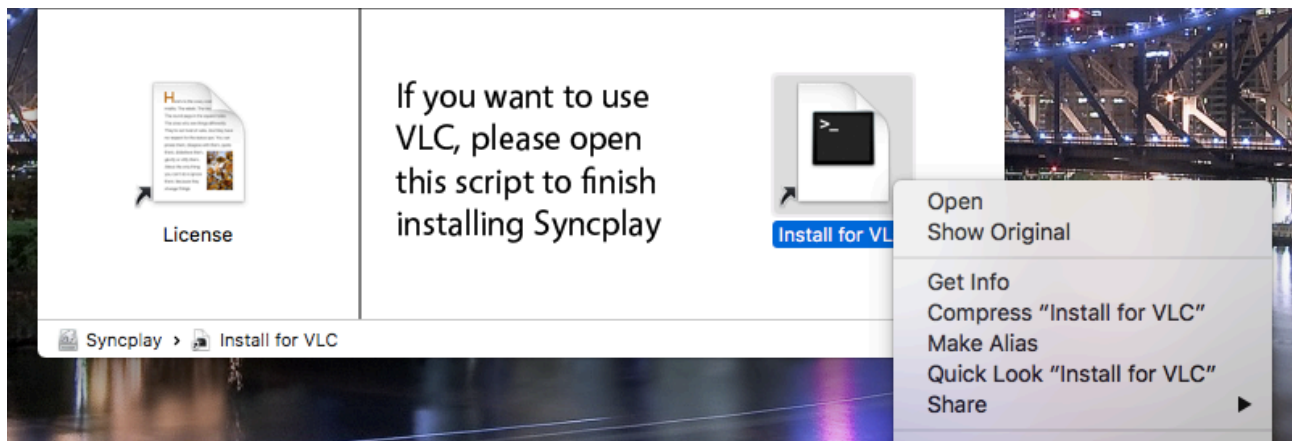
License

If you want to use VLC, please open this script to finish installing Syncplay

Install for VL

Open
Show Original

Get Info
Compress “Install for VLC”
Make Alias
Quick Look “Install for VLC”
Share ▶

Syncplay › Install for VLC